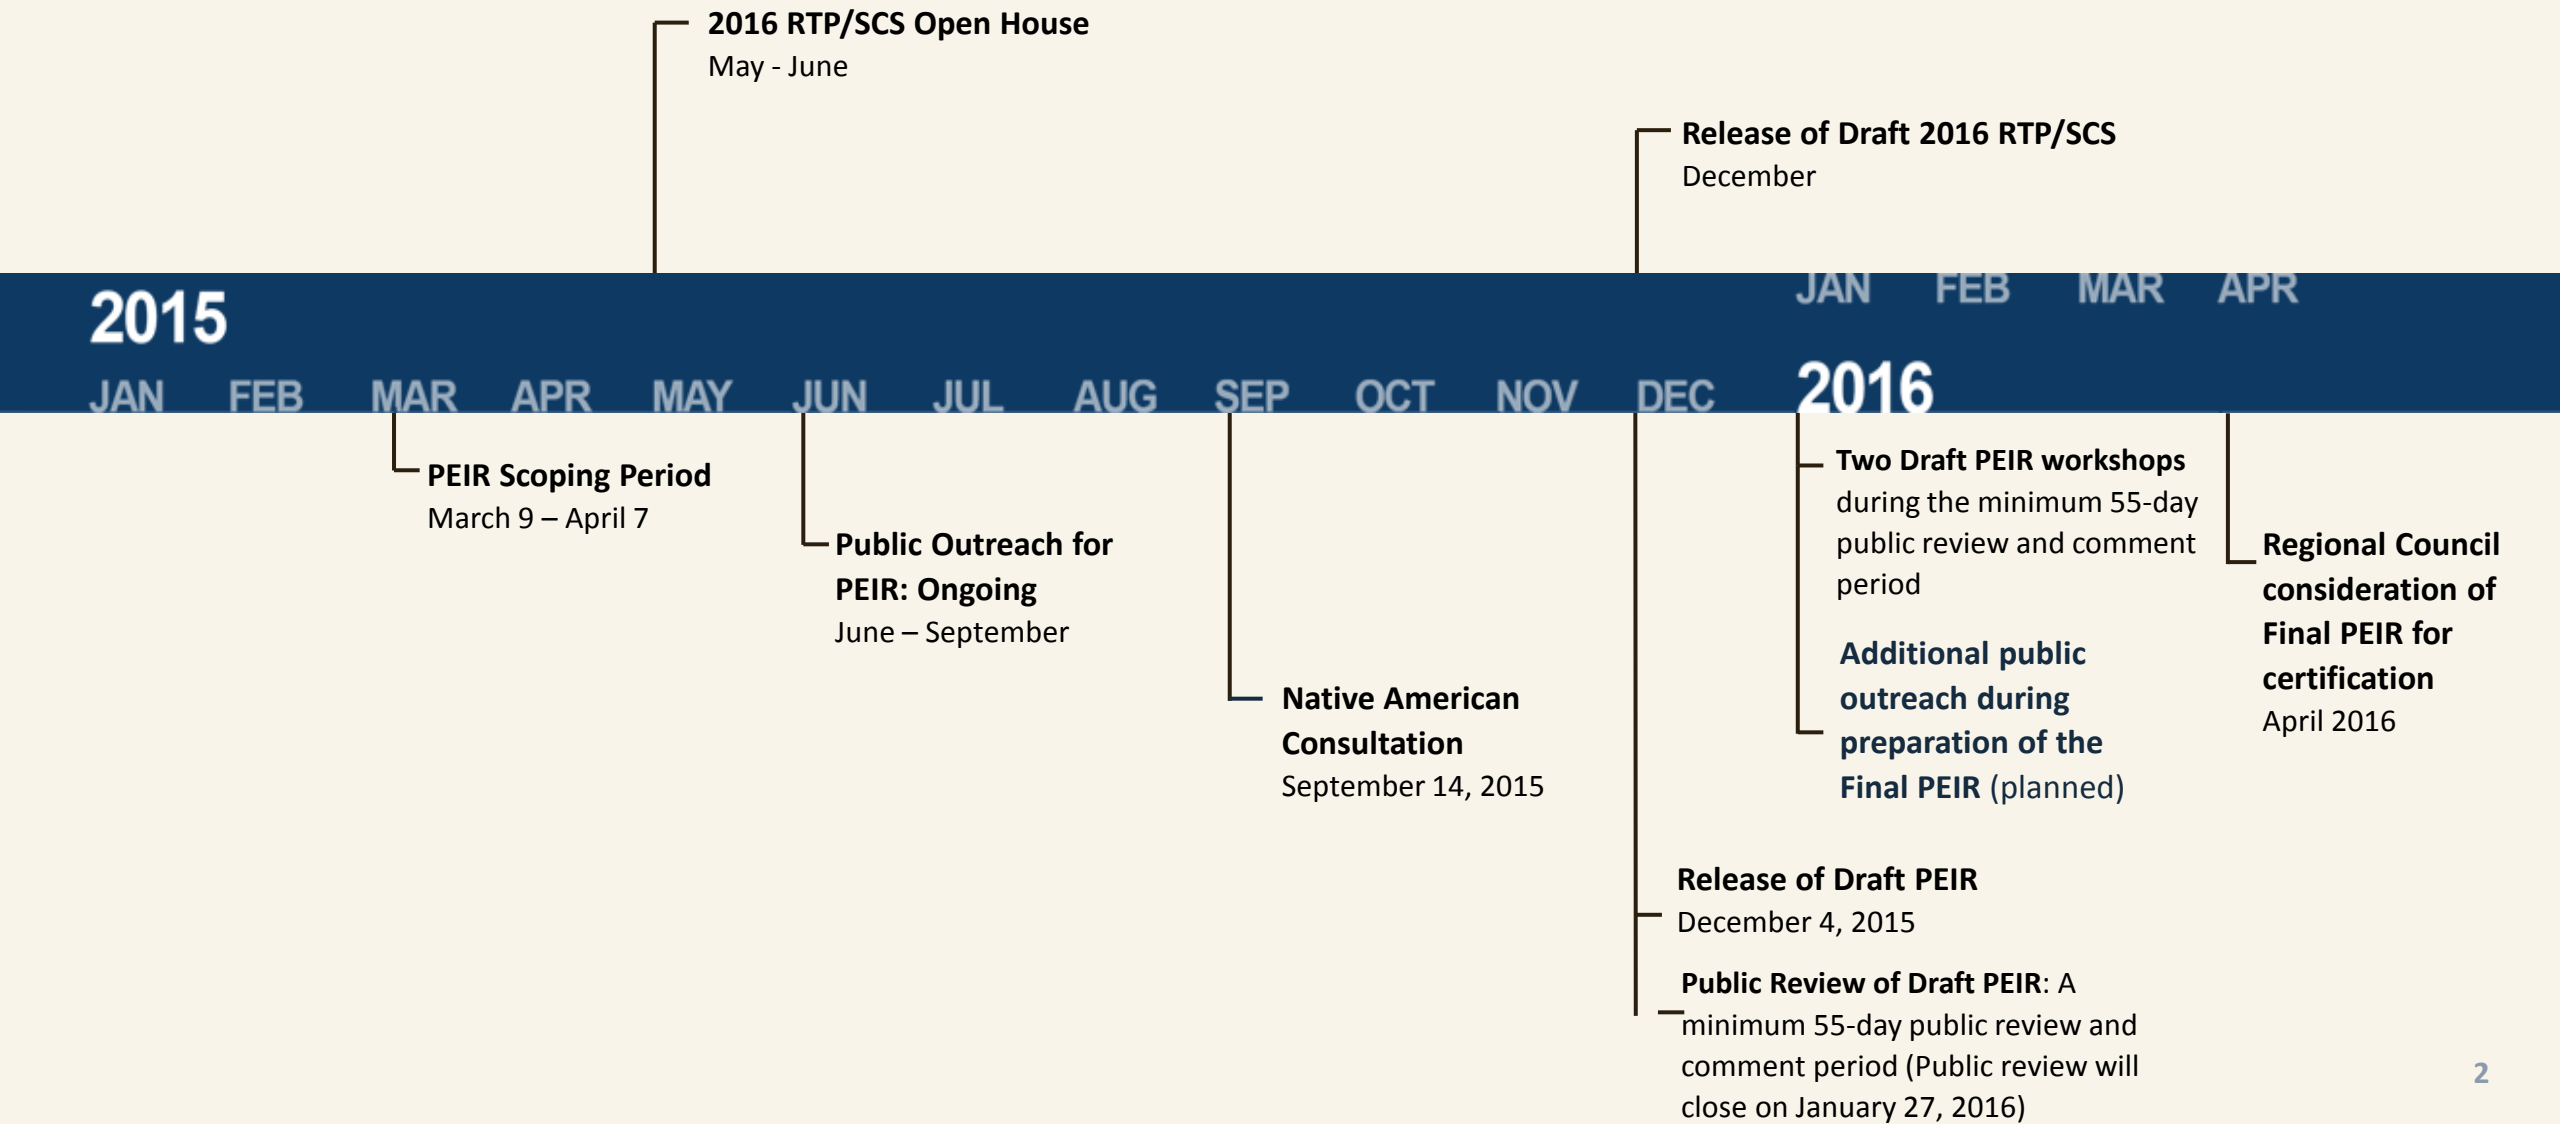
**2016 RTP/SCS Open House**
May - June

**Release of Draft 2016 RTP/SCS**
December

2015

JAN FEB MAR APR MAY JUN JUL AUG SEP OCT NOV DEC

JAN FEB MAR APR

2016

**PEIR Scoping Period**
March 9 – April 7

**Public Outreach for PEIR: Ongoing**
June – September

**Native American Consultation**
September 14, 2015

**Release of Draft PEIR**
December 4, 2015

**Public Review of Draft PEIR**: A minimum 55-day public review and comment period (Public review will close on January 27, 2016)

**Two Draft PEIR workshops** during the minimum 55-day public review and comment period

**Additional public outreach during preparation of the Final PEIR** (planned)

**Regional Council consideration of Final PEIR for certification**
April 2016

2